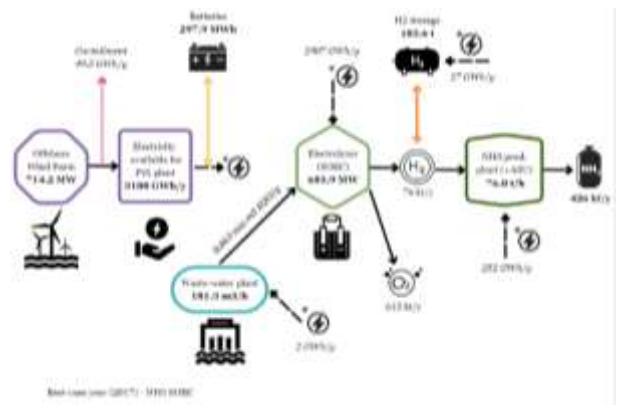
Curtailment
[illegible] GWh/y

Batteries
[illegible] MWh

H2 storage
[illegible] t

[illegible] GWh/y

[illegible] GWh/y

Offshore
Wind Farm
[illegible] MW

Electricity
available for
PtX plant
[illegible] GWh/y

Electrolyser
(SOEC)
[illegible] MW

$H_2$

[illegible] kt/y

NH3 prod.
plant (+ASU)
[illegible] t/h

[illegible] kt/y

$NH_3$

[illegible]

Waste water plant
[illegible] m3/h

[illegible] GWh/y

$O_2$

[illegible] kt/y

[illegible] GWh/y

Base case year (2017) - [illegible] SOEC